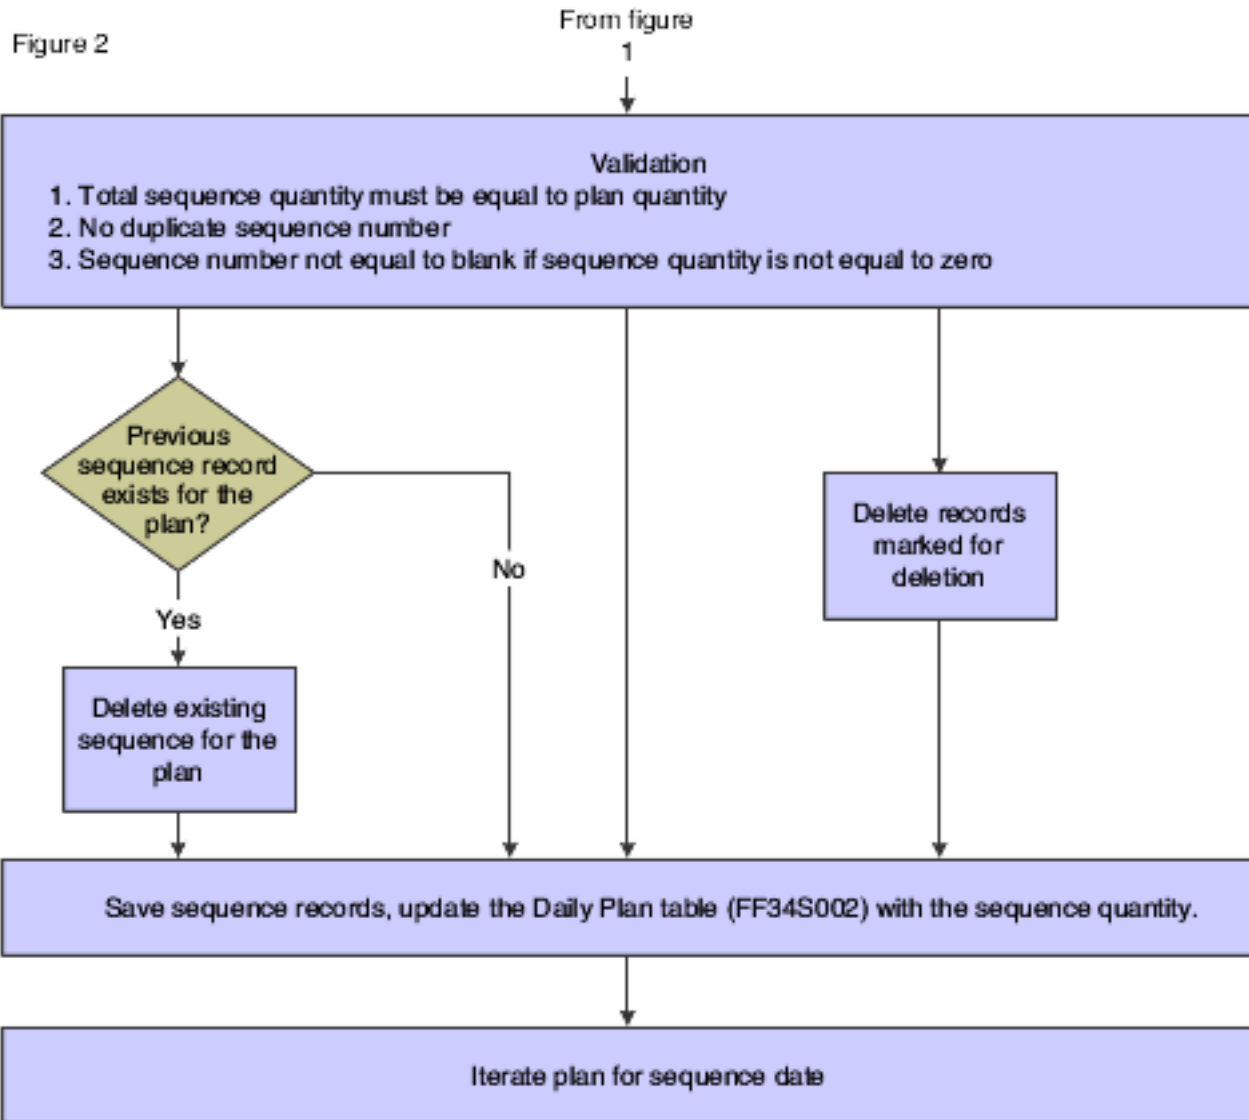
Figure 2

From figure 1

Validation
1. Total sequence quantity must be equal to plan quantity
2. No duplicate sequence number
3. Sequence number not equal to blank if sequence quantity is not equal to zero

Previous sequence record exists for the plan?

No

Yes

Delete records marked for deletion

Delete existing sequence for the plan

Save sequence records, update the Daily Plan table (FF34S002) with the sequence quantity.

Iterate plan for sequence date